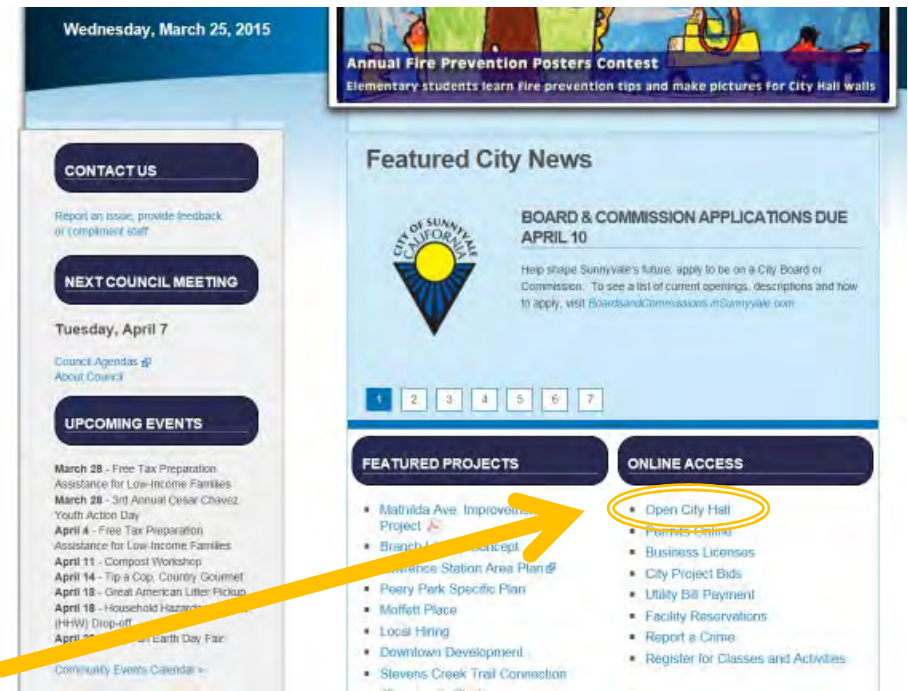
Wednesday, March 25, 2015

Annual Fire Prevention Posters Contest
Elementary students learn fire prevention tips and make pictures for City Hall walls

CONTACT US

Report an issue, provide feedback or compliment staff

NEXT COUNCIL MEETING

Tuesday, April 7

Council Agendas
About Council

UPCOMING EVENTS

March 28 - Free Tax Preparation Assistance for Low-Income Families
March 28 - 3rd Annual Cesar Chavez Youth Action Day
April 4 - Free Tax Preparation Assistance for Low-Income Families
April 11 - Compost Workshop
April 14 - Tip a Cop, Country Gourmet
April 18 - Great American Litter Pickup
April 18 - Household Hazard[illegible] (HHW) Drop-off
April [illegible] Earth Day Fair

Community Events Calendar »

Featured City News

CITY OF SUNNYVALE CALIFORNIA

BOARD & COMMISSION APPLICATIONS DUE APRIL 10

Help shape Sunnyvale's future: apply to be on a City Board or Commission. To see a list of current openings, descriptions and how to apply, visit BoardsandCommissions.inSunnyvale.com

1 2 3 4 5 6 7

FEATURED PROJECTS

Mathilda Ave. Improvem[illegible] Project
Branch L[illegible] Concept
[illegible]rence Station Area Plan
Peery Park Specific Plan
Moffett Place
Local Hiring
Downtown Development
Stevens Creek Trail Connection

ONLINE ACCESS

Open City Hall
Permits Online
Business Licenses
City Project Bids
Utility Bill Payment
Facility Reservations
Report a Crime
Register for Classes and Activities